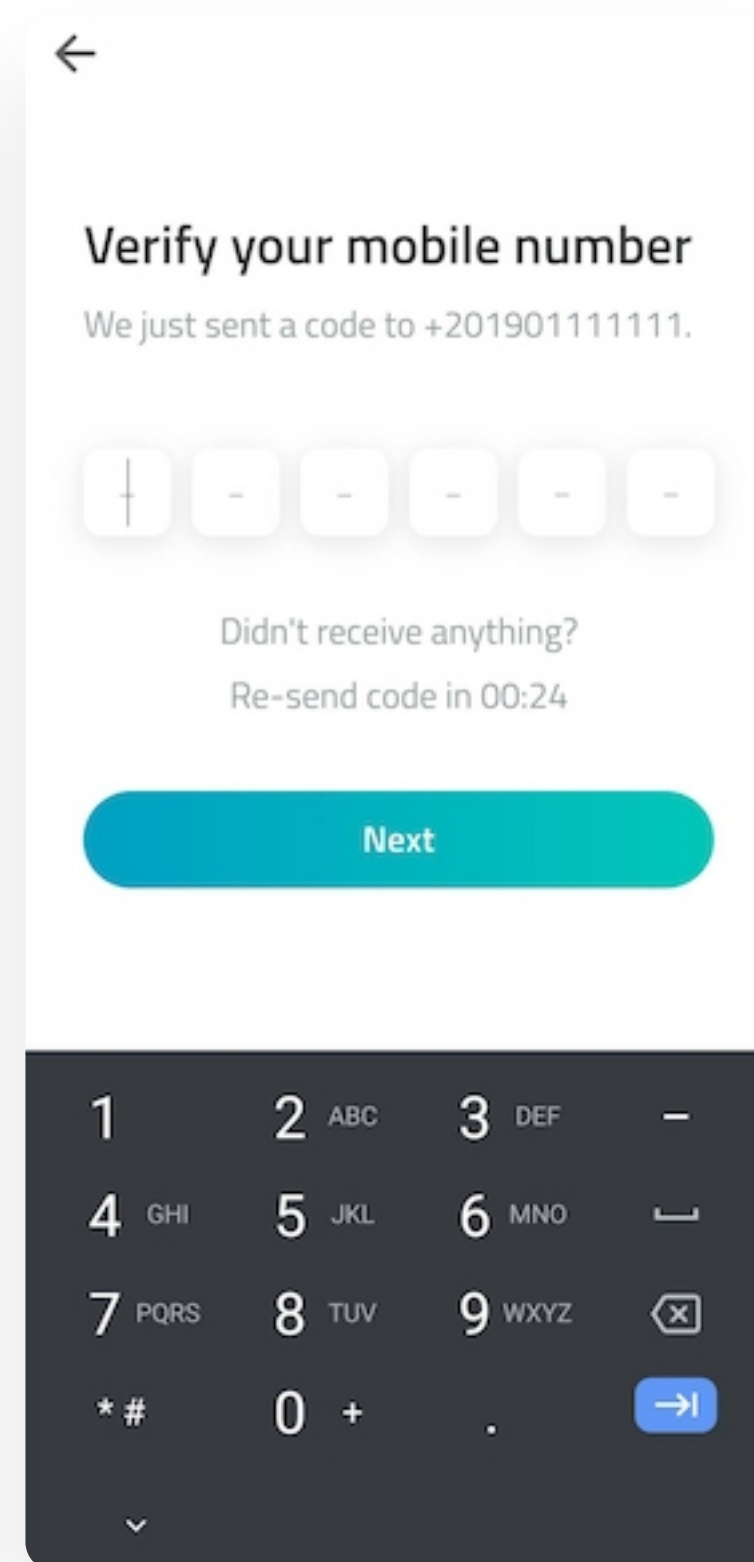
←

Verify your mobile number

We just sent a code to +201901111111.

- - - - -

Didn't receive anything?

Re-send code in 00:24

Next

| 1 | 2 ABC | 3 DEF | - |
|---|---|---|---|
| 4 GHI | 5 JKL | 6 MNO | ␣ |
| 7 PQRS | 8 TUV | 9 WXYZ | ⌫ |
| * # | 0 + | . | →I |